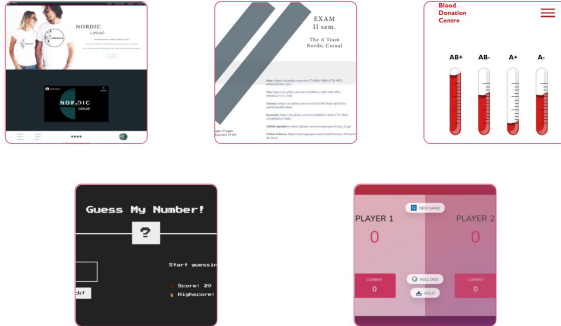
NORDIC
Casual

NORDIC
casual

EXAM
II sem.

The A Team
Nordic Casual

Blood
Donation
Centre

AB+
AB-
A+
A-

Guess My Number!

?

Start guessin

Score: 20

Highscore:

ck!

NEW GAME

PLAYER 1

PLAYER 2

0

0

CURRENT

0

ROLL DICE

CURRENT

0

HOLD